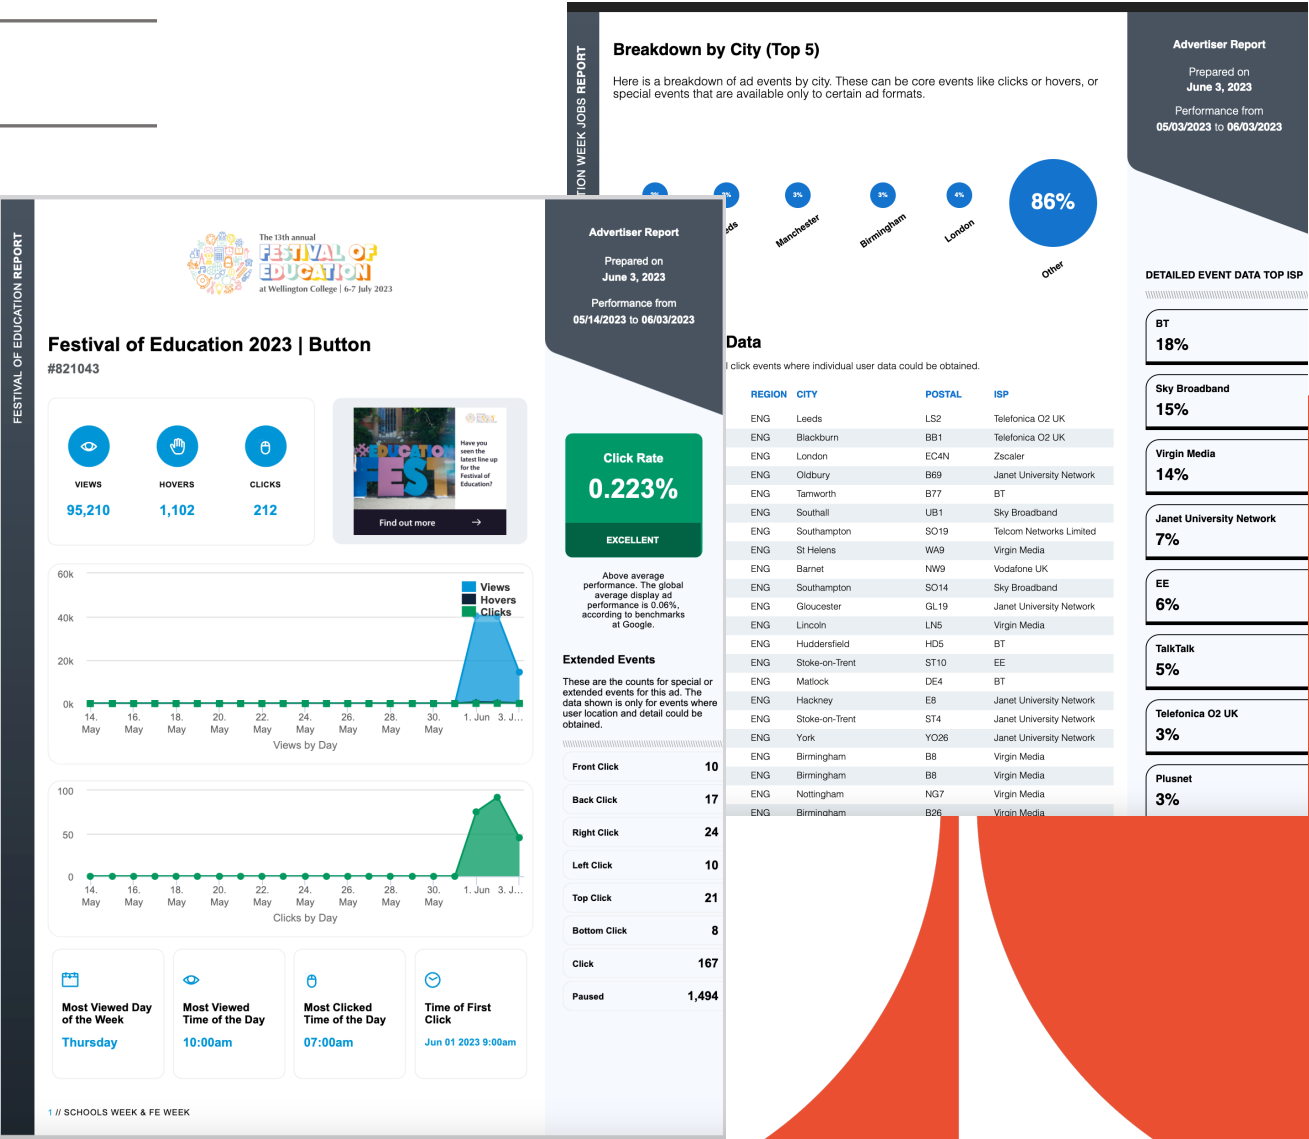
TION WEEK JOBS REPORT

Breakdown by City (Top 5)

Here is a breakdown of ad events by city. These can be core events like clicks or hovers, or special events that are available only to certain ad formats.

Advertiser Report

Prepared on
June 3, 2023

Performance from
05/03/2023 to 06/03/2023

3% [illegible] 3% eds 3% Manchester 3% Birmingham 4% London 86% Other

DETAILED EVENT DATA TOP ISP

BT
18%

Sky Broadband
15%

Virgin Media
14%

Janet University Network
7%

EE
6%

TalkTalk
5%

Telefonica O2 UK
3%

Plusnet
3%

Data

l click events where individual user data could be obtained.

| REGION | CITY | POSTAL | ISP |
|---|---|---|---|
| ENG | Leeds | LS2 | Telefonica O2 UK |
| ENG | Blackburn | BB1 | Telefonica O2 UK |
| ENG | London | EC4N | Zscaler |
| ENG | Oldbury | B69 | Janet University Network |
| ENG | Tamworth | B77 | BT |
| ENG | Southall | UB1 | Sky Broadband |
| ENG | Southampton | SO19 | Telcom Networks Limited |
| ENG | St Helens | WA9 | Virgin Media |
| ENG | Barnet | NW9 | Vodafone UK |
| ENG | Southampton | SO14 | Sky Broadband |
| ENG | Gloucester | GL19 | Janet University Network |
| ENG | Lincoln | LN5 | Virgin Media |
| ENG | Huddersfield | HD5 | BT |
| ENG | Stoke-on-Trent | ST10 | EE |
| ENG | Matlock | DE4 | BT |
| ENG | Hackney | E8 | Janet University Network |
| ENG | Stoke-on-Trent | ST4 | Janet University Network |
| ENG | York | YO26 | Janet University Network |
| ENG | Birmingham | B8 | Virgin Media |
| ENG | Birmingham | B8 | Virgin Media |
| ENG | Nottingham | NG7 | Virgin Media |
| ENG | Birmingham | B26 | Virgin Media |

FESTIVAL OF EDUCATION REPORT

The 13th annual
FESTIVAL OF EDUCATION
at Wellington College | 6-7 July 2023

Festival of Education 2023 | Button
#821043

VIEWS
95,210

HOVERS
1,102

CLICKS
212

Have you seen the latest line up for the Festival of Education?

Find out more

Advertiser Report

Prepared on
June 3, 2023

Performance from
05/14/2023 to 06/03/2023

Click Rate
0.223%
EXCELLENT

Above average performance. The global average display ad performance is 0.06%, according to benchmarks at Google.

60k
40k
20k
0k
Views
Hovers
Clicks
14. May 16. May 18. May 20. May 22. May 24. May 26. May 28. May 30. May 1. Jun 3. J...
Views by Day

100
50
0
14. May 16. May 18. May 20. May 22. May 24. May 26. May 28. May 30. May 1. Jun 3. J...
Clicks by Day

Extended Events

These are the counts for special or extended events for this ad. The data shown is only for events where user location and detail could be obtained.

| | |
|---|---|
| Front Click | 10 |
| Back Click | 17 |
| Right Click | 24 |
| Left Click | 10 |
| Top Click | 21 |
| Bottom Click | 8 |
| Click | 167 |
| Paused | 1,494 |

Most Viewed Day of the Week
Thursday

Most Viewed Time of the Day
10:00am

Most Clicked Time of the Day
07:00am

Time of First Click
Jun 01 2023 9:00am

1 // SCHOOLS WEEK & FE WEEK